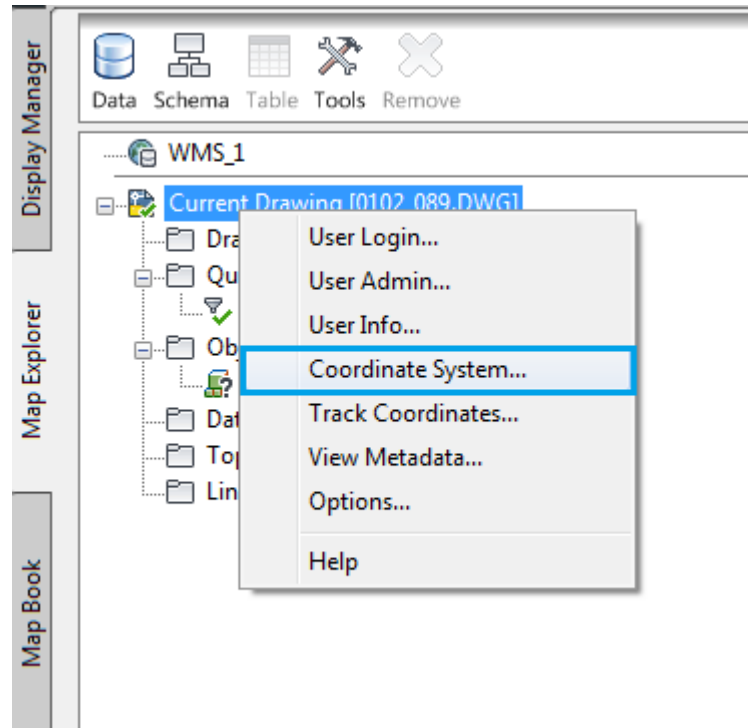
Display Manager

Map Explorer

Map Book

Data Schema Table Tools Remove

WMS_1

Current Drawing [0102_089.DWG]

Dra

Qu

Ob

Dat

Top

Lin

User Login...

User Admin...

User Info...

Coordinate System...

Track Coordinates...

View Metadata...

Options...

Help